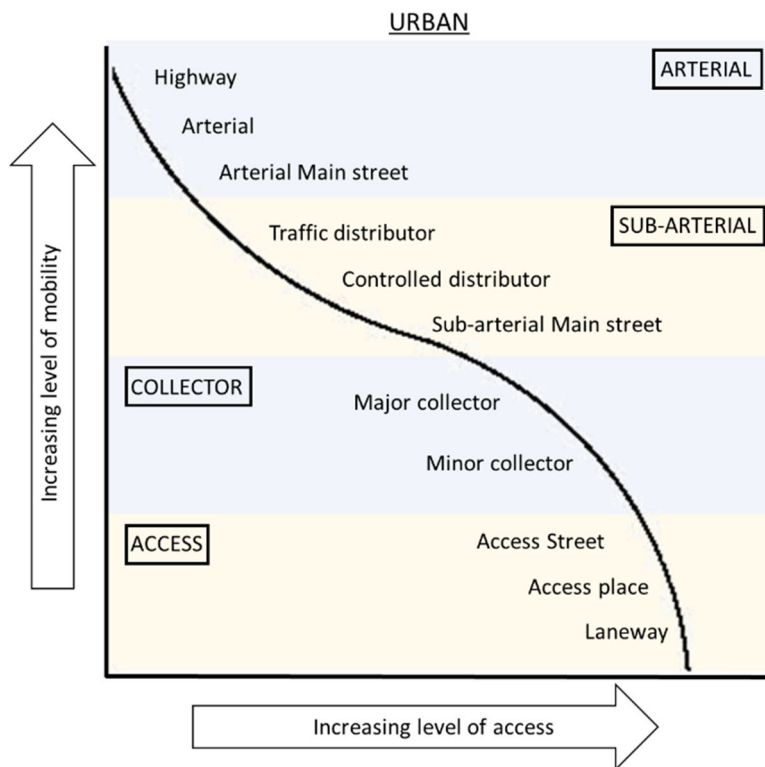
URBAN

Increasing level of mobility

Highway

ARTERIAL

Arterial

Arterial Main street

Traffic distributor

SUB-ARTERIAL

Controlled distributor

Sub-arterial Main street

COLLECTOR

Major collector

Minor collector

ACCESS

Access Street

Access place

Laneway

Increasing level of access